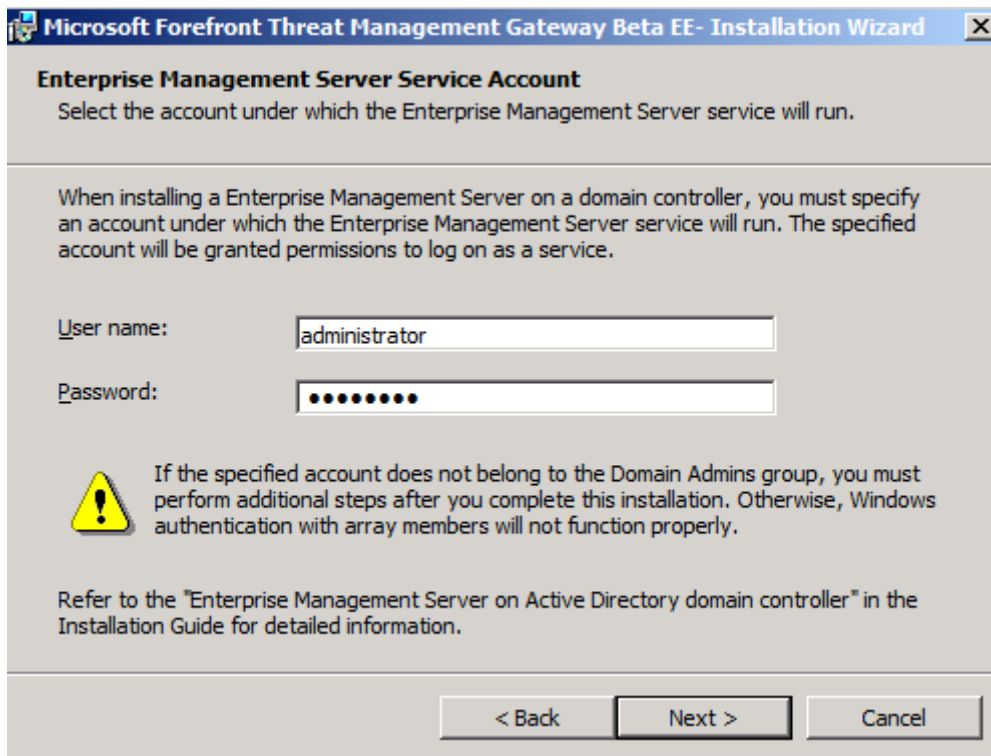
Microsoft Forefront Threat Management Gateway Beta EE- Installation Wizard

X

Enterprise Management Server Service Account

Select the account under which the Enterprise Management Server service will run.

When installing a Enterprise Management Server on a domain controller, you must specify an account under which the Enterprise Management Server service will run. The specified account will be granted permissions to log on as a service.

User name: administrator

Password: ●●●●●●●●

If the specified account does not belong to the Domain Admins group, you must perform additional steps after you complete this installation. Otherwise, Windows authentication with array members will not function properly.

Refer to the "Enterprise Management Server on Active Directory domain controller" in the Installation Guide for detailed information.

< Back

Next >

Cancel